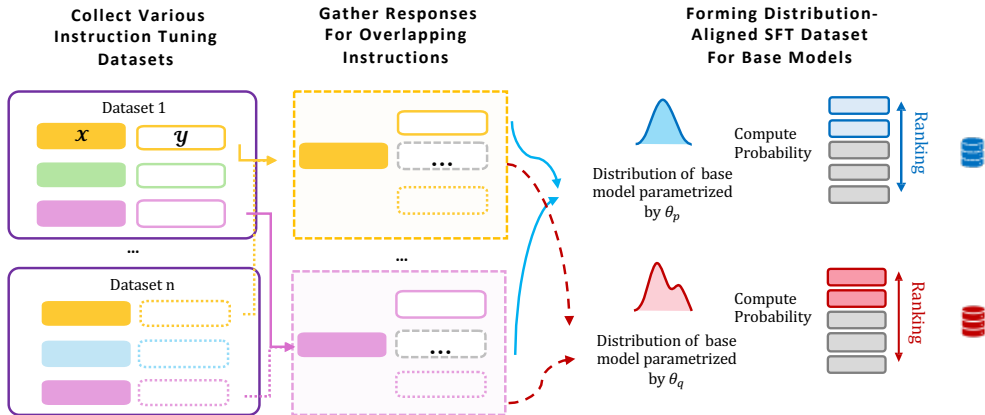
Collect Various Instruction Tuning Datasets

Gather Responses For Overlapping Instructions

Forming Distribution-Aligned SFT Dataset For Base Models

Dataset 1

$x$

$y$

...

Dataset n

...

...

...

Distribution of base model parametrized by $\theta_p$

Compute Probability

Ranking

Distribution of base model parametrized by $\theta_q$

Compute Probability

Ranking